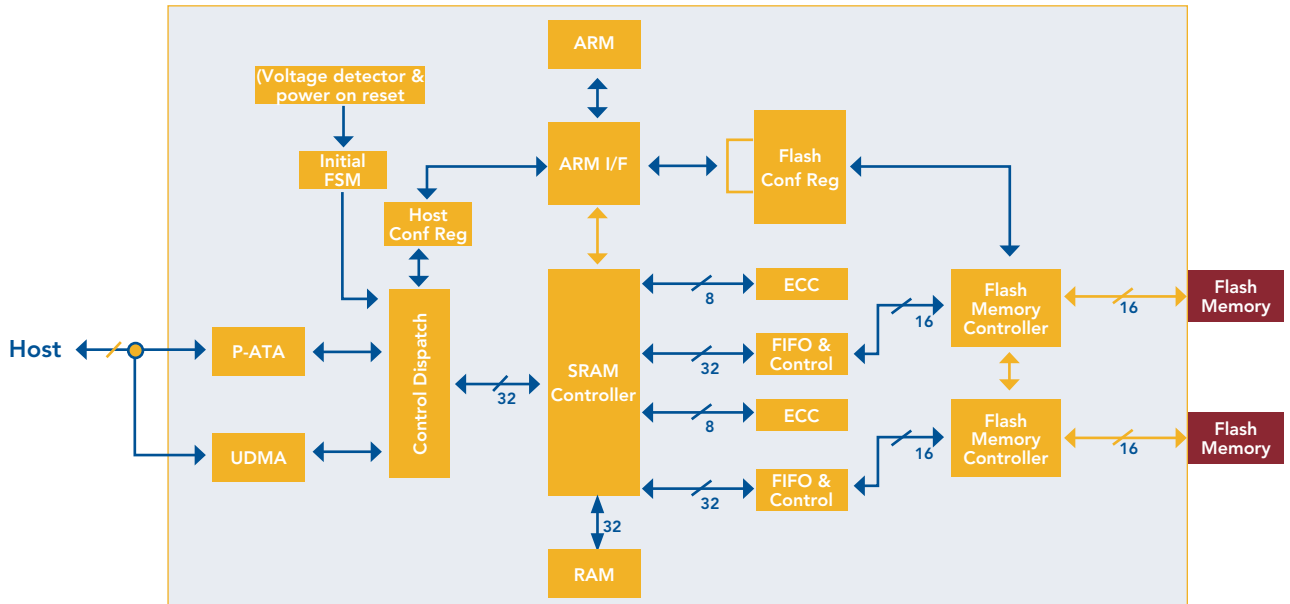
ARM

(Voltage detector & power on reset

Initial FSM

ARM I/F

Flash Conf Reg

Host Conf Reg

Host

P-ATA

UDMA

Control Dispatch

32

SRAM Controller

8

ECC

32

FIFO & Control

8

ECC

32

FIFO & Control

32

RAM

16

Flash Memory Controller

16

Flash Memory

16

Flash Memory Controller

16

Flash Memory